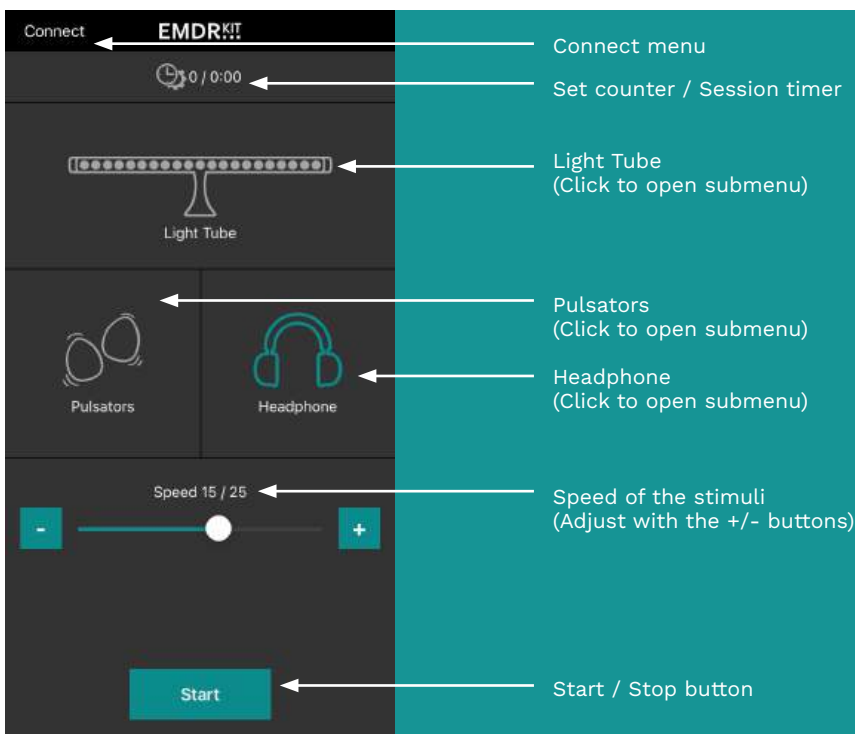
Connect EMDR KIT

0 / 0:00

Light Tube

Pulsators

Headphone

Speed 15 / 25

-

+

Start

Connect menu

Set counter / Session timer

Light Tube
(Click to open submenu)

Pulsators
(Click to open submenu)

Headphone
(Click to open submenu)

Speed of the stimuli
(Adjust with the +/- buttons)

Start / Stop button